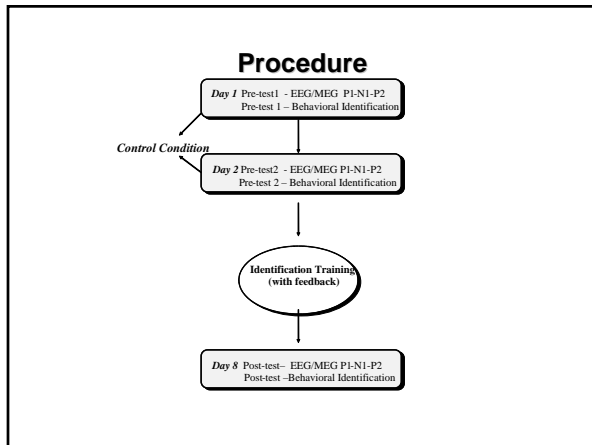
Procedure

Day 1 Pre-test1 - EEG/MEG P1-N1-P2
Pre-test 1 – Behavioral Identification

Control Condition

Day 2 Pre-test2 - EEG/MEG P1-N1-P2
Pre-test 2 – Behavioral Identification

Identification Training
(with feedback)

Day 8 Post-test– EEG/MEG P1-N1-P2
Post-test –Behavioral Identification